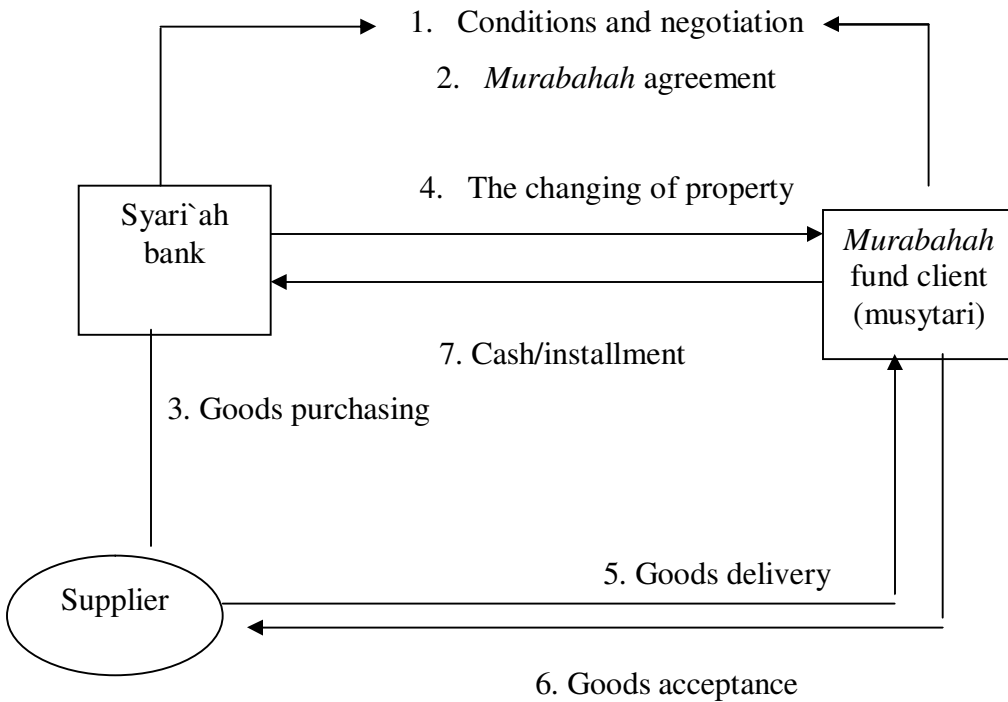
1. Conditions and negotiation

2. *Murabahah* agreement

Syari`ah bank

4. The changing of property

*Murabahah* fund client (musytari)

7. Cash/installment

3. Goods purchasing

Supplier

5. Goods delivery

6. Goods acceptance